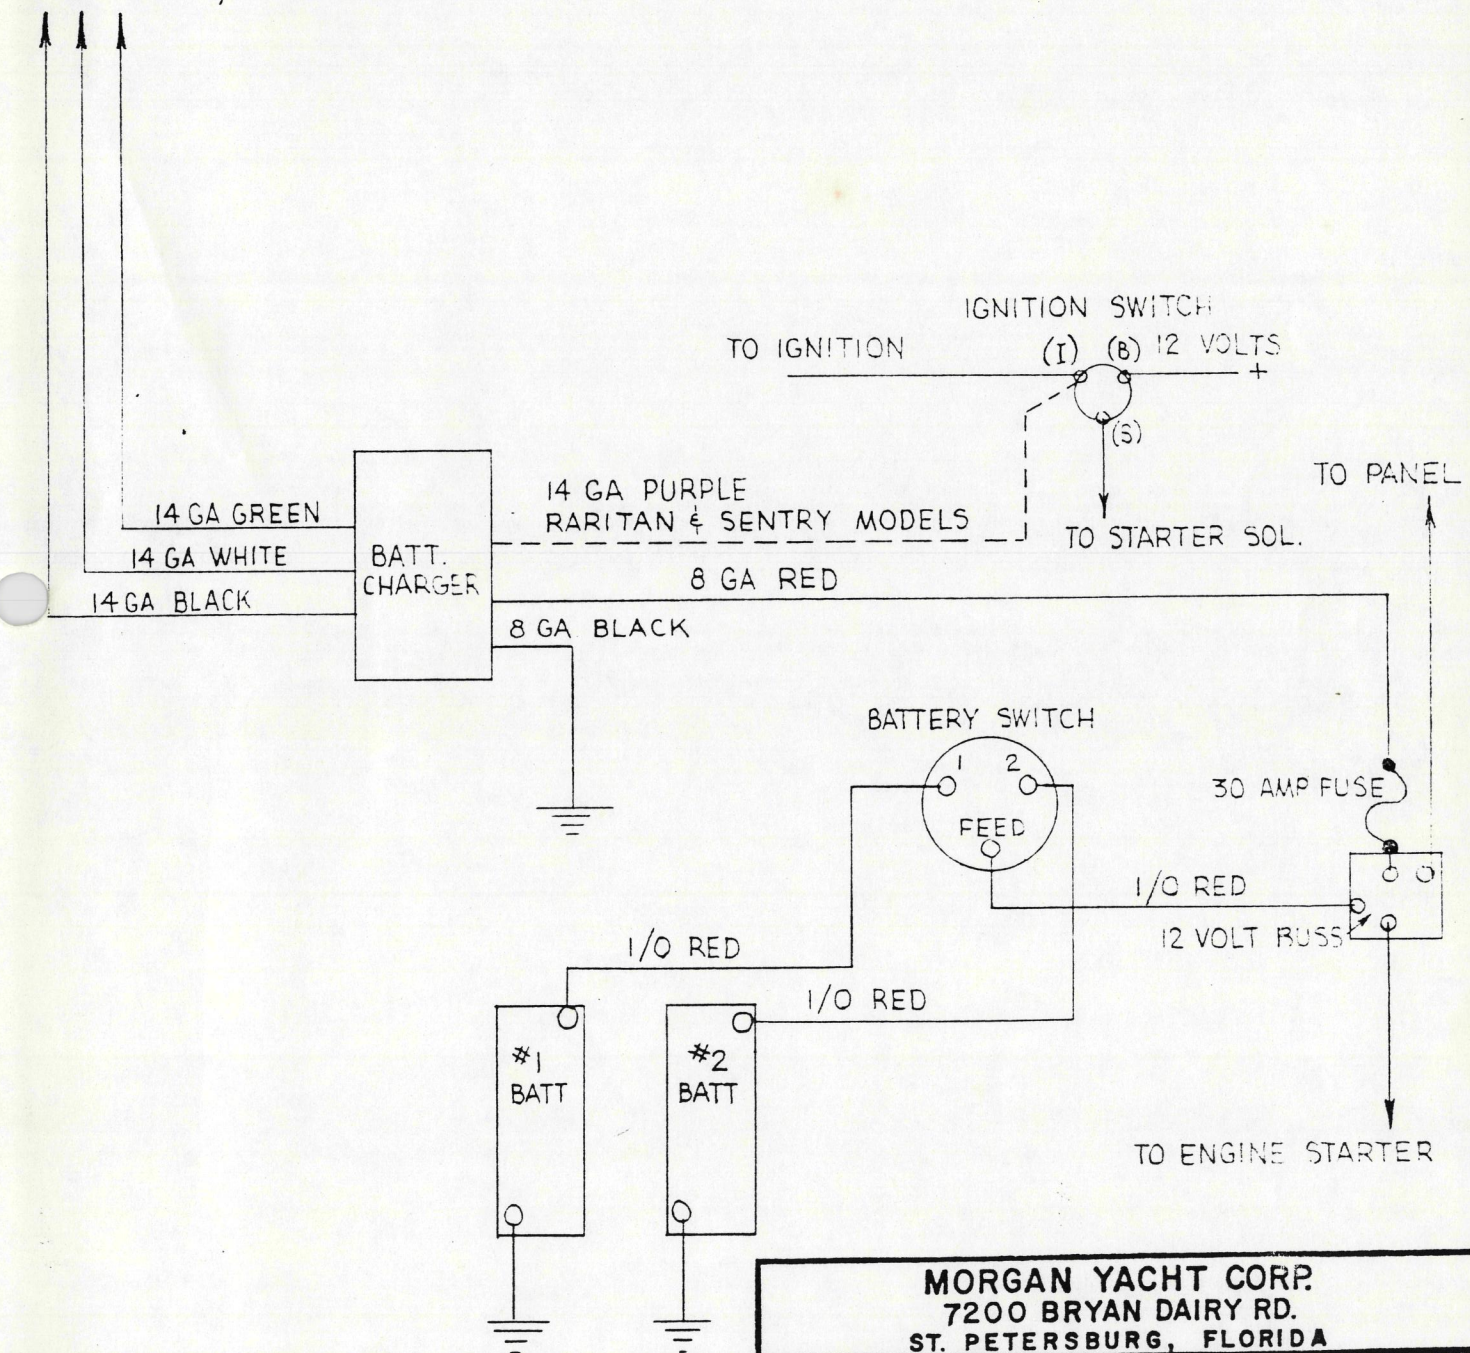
IGNITION SWITCH

TO IGNITION

(I) (B) 12 VOLTS

+

(S)

TO STARTER SOL.

TO PANEL

14 GA PURPLE
RARITAN & SENTRY MODELS

14 GA GREEN

14 GA WHITE

14 GA BLACK

BATT. CHARGER

8 GA RED

8 GA BLACK

BATTERY SWITCH

1 2

FEED

30 AMP FUSE

1/0 RED

12 VOLT BUSS

1/0 RED

1/0 RED

#1 BATT

#2 BATT

TO ENGINE STARTER

MORGAN YACHT CORP.
7200 BRYAN DAIRY RD.
ST. PETERSBURG, FLORIDA